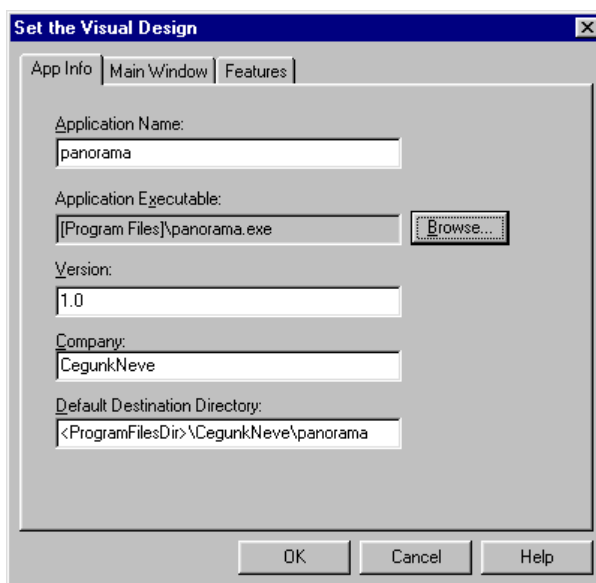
Set the Visual Design

App Info | Main Window | Features

Application Name:
panorama

Application Executable:
[Program Files]\panorama.exe
Browse...

Version:
1.0

Company:
CegunkNeve

Default Destination Directory:
<ProgramFilesDir>\CegunkNeve\panorama

OK | Cancel | Help